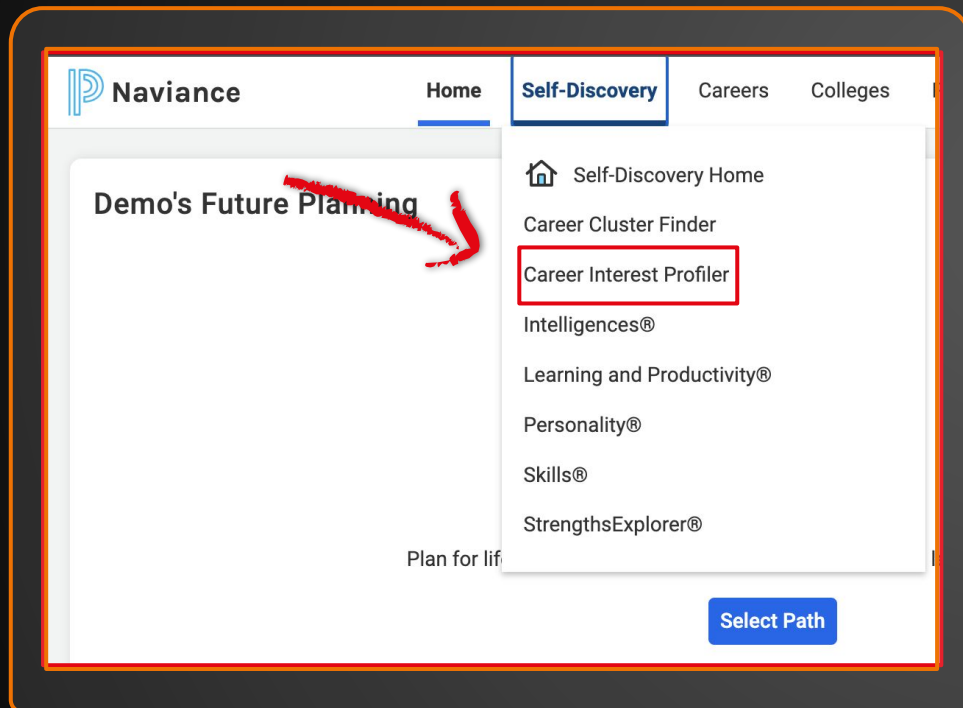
Naviance

Home

Self-Discovery

Careers

Colleges

Self-Discovery Home

Career Cluster Finder

Career Interest Profiler

Intelligences®

Learning and Productivity®

Personality®

Skills®

StrengthsExplorer®

Demo's Future Pla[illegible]ing

Plan for lif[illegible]

Select Path